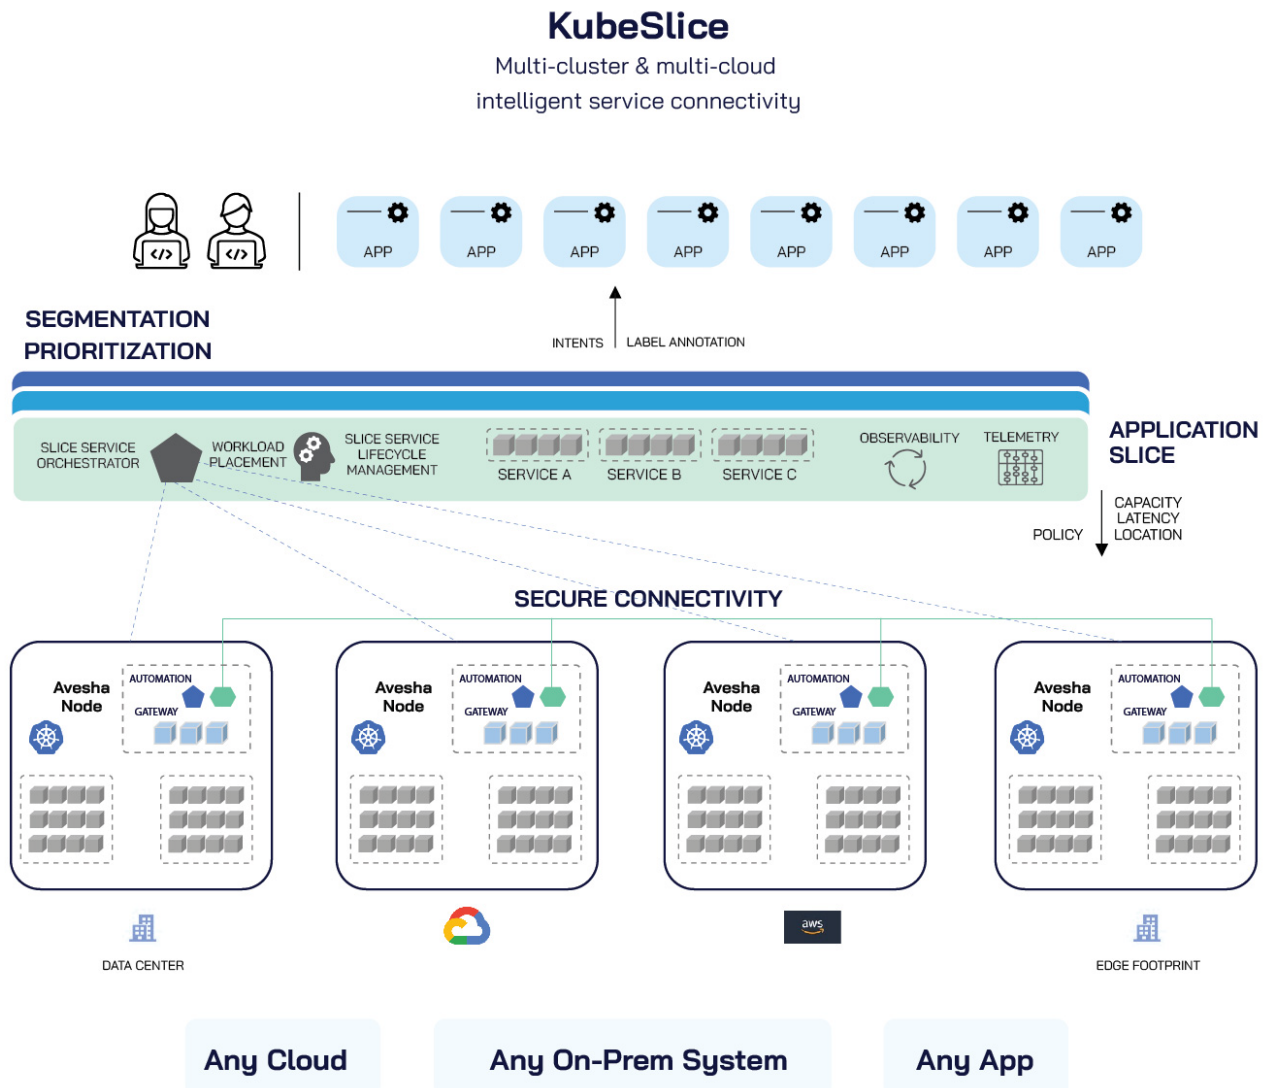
KubeSlice

Multi-cluster & multi-cloud intelligent service connectivity

APP APP APP APP APP APP APP APP

SEGMENTATION PRIORITIZATION

INTENTS LABEL ANNOTATION

SLICE SERVICE ORCHESTRATOR

WORKLOAD PLACEMENT

SLICE SERVICE LIFECYCLE MANAGEMENT

SERVICE A SERVICE B SERVICE C

OBSERVABILITY

TELEMETRY

APPLICATION SLICE

POLICY

CAPACITY LATENCY LOCATION

SECURE CONNECTIVITY

Avesha Node AUTOMATION GATEWAY

Avesha Node AUTOMATION GATEWAY

Avesha Node AUTOMATION GATEWAY

Avesha Node AUTOMATION GATEWAY

DATA CENTER

aws

EDGE FOOTPRINT

Any Cloud

Any On-Prem System

Any App